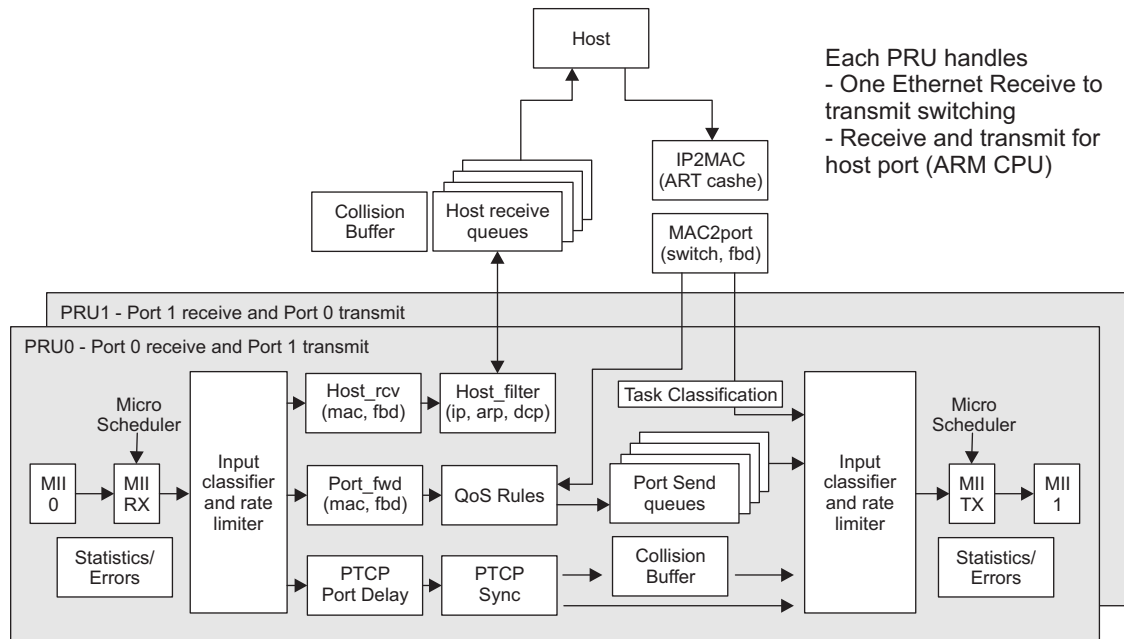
Host

Each PRU handles
- One Ethernet Receive to transmit switching
- Receive and transmit for host port (ARM CPU)

IP2MAC
(ART cashe)

Collision Buffer

Host receive queues

MAC2port
(switch, fbd)

PRU1 - Port 1 receive and Port 0 transmit

PRU0 - Port 0 receive and Port 1 transmit

Micro Scheduler

Input classifier and rate limiter

Host_rcv
(mac, fbd)

Host_filter
(ip, arp, dcp)

Task Classification

Micro Scheduler

MII 0

MII RX

Port_fwd
(mac, fbd)

QoS Rules

Port Send queues

Input classifier and rate limiter

MII TX

MII 1

Statistics/ Errors

PTCP Port Delay

PTCP Sync

Collision Buffer

Statistics/ Errors